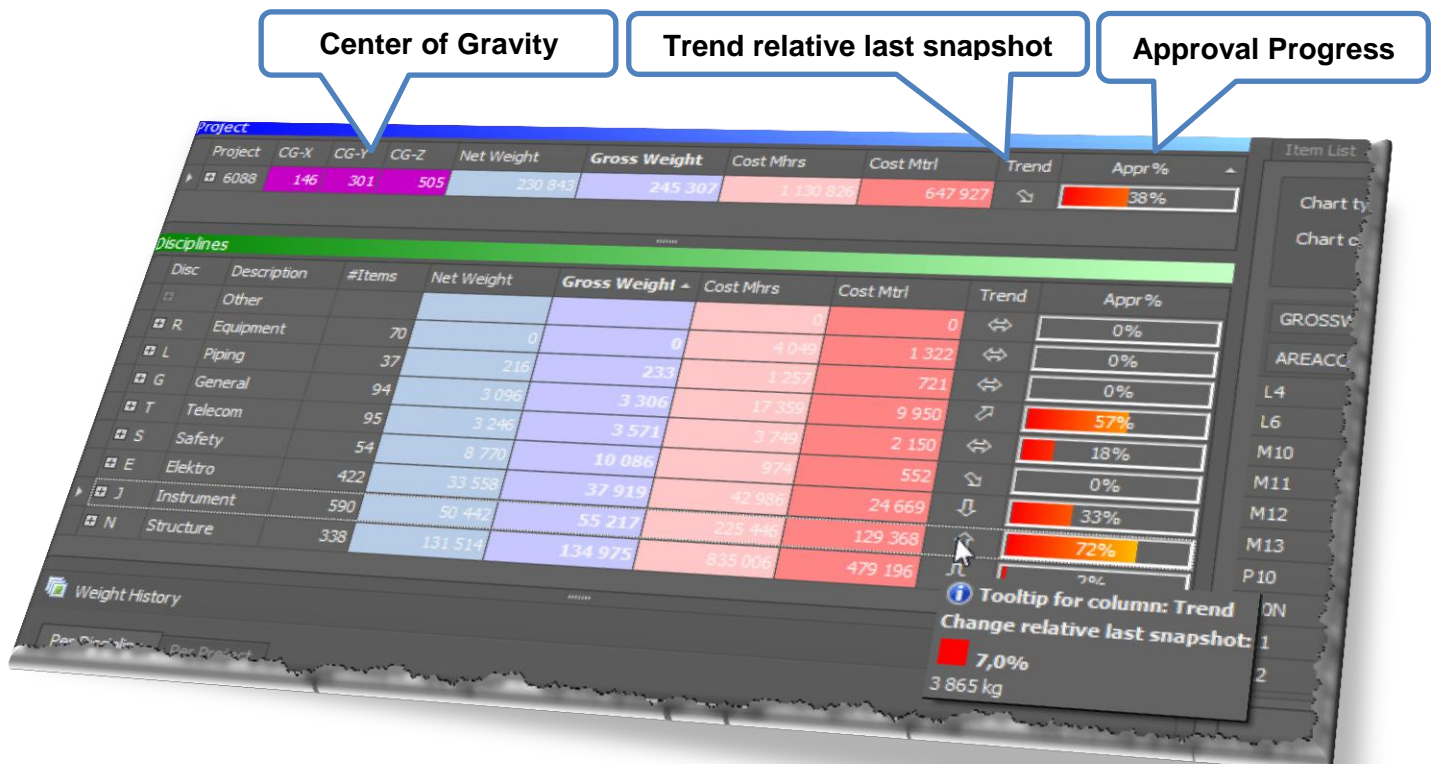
Center of Gravity

Trend relative last snapshot

Approval Progress

Project

| Project | CG-X | CG-Y | CG-Z | Net Weight | Gross Weight | Cost Mhrs | Cost Mtrl | Trend | Appr% |
|---|---|---|---|---|---|---|---|---|---|
| 6088 | 146 | 301 | 505 | 230 843 | 245 307 | 1 130 826 | 647 927 | | 38% |

Item List

Chart ty

Chart c

Disciplines

| Disc | Description | #Items | Net Weight | Gross Weight | Cost Mhrs | Cost Mtrl | Trend | Appr% |
|---|---|---|---|---|---|---|---|---|
| | Other | | | | | | | |
| R | Equipment | 70 | 0 | 0 | 0 | 0 | | 0% |
| L | Piping | 37 | 216 | 233 | 4 049 | 1 322 | | 0% |
| G | General | 94 | 3 096 | 3 306 | 1 257 | 721 | | 0% |
| T | Telecom | 95 | 3 246 | 3 571 | 17 359 | 9 950 | | 57% |
| S | Safety | 54 | 8 770 | 10 086 | 3 749 | 2 150 | | 18% |
| E | Elektro | 422 | 33 558 | 37 919 | 974 | 552 | | 0% |
| J | Instrument | 590 | 50 442 | 55 217 | 42 986 | 24 669 | | 33% |
| N | Structure | 338 | 131 514 | 134 975 | 225 446 | 129 368 | | 72% |
| | | | | | 835 006 | 479 196 | | 2% |

GROSSW

AREACO

L4

L6

M10

M11

M12

M13

P10

0N

1

2

Weight History

Per Disciplin

Per Project

Tooltip for column: Trend

Change relative last snapshot:

7,0%

3 865 kg